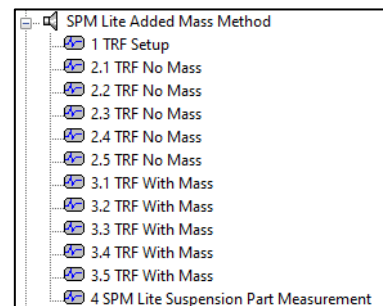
SPM Lite Added Mass Method
1 TRF Setup
2.1 TRF No Mass
2.2 TRF No Mass
2.3 TRF No Mass
2.4 TRF No Mass
2.5 TRF No Mass
3.1 TRF With Mass
3.2 TRF With Mass
3.3 TRF With Mass
3.4 TRF With Mass
3.5 TRF With Mass
4 SPM Lite Suspension Part Measurement